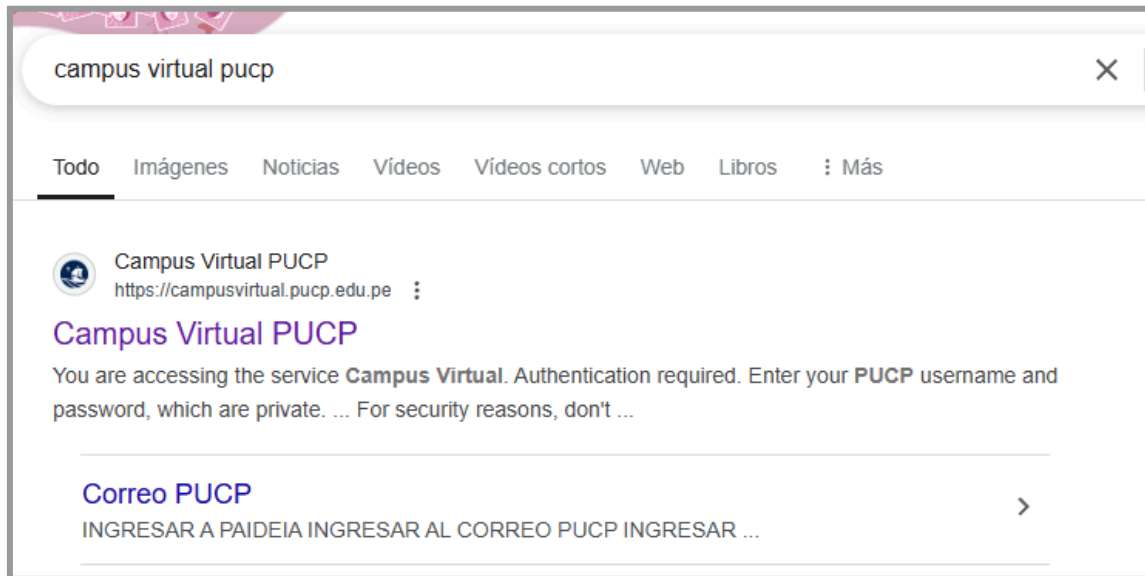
campus virtual pucp

Todo Imágenes Noticias Vídeos Vídeos cortos Web Libros ⋮ Más

Campus Virtual PUCP
https://campusvirtual.pucp.edu.pe

Campus Virtual PUCP

You are accessing the service Campus Virtual. Authentication required. Enter your PUCP username and password, which are private. ... For security reasons, don't ...

Correo PUCP
INGRESAR A PAIDEIA INGRESAR AL CORREO PUCP INGRESAR ...